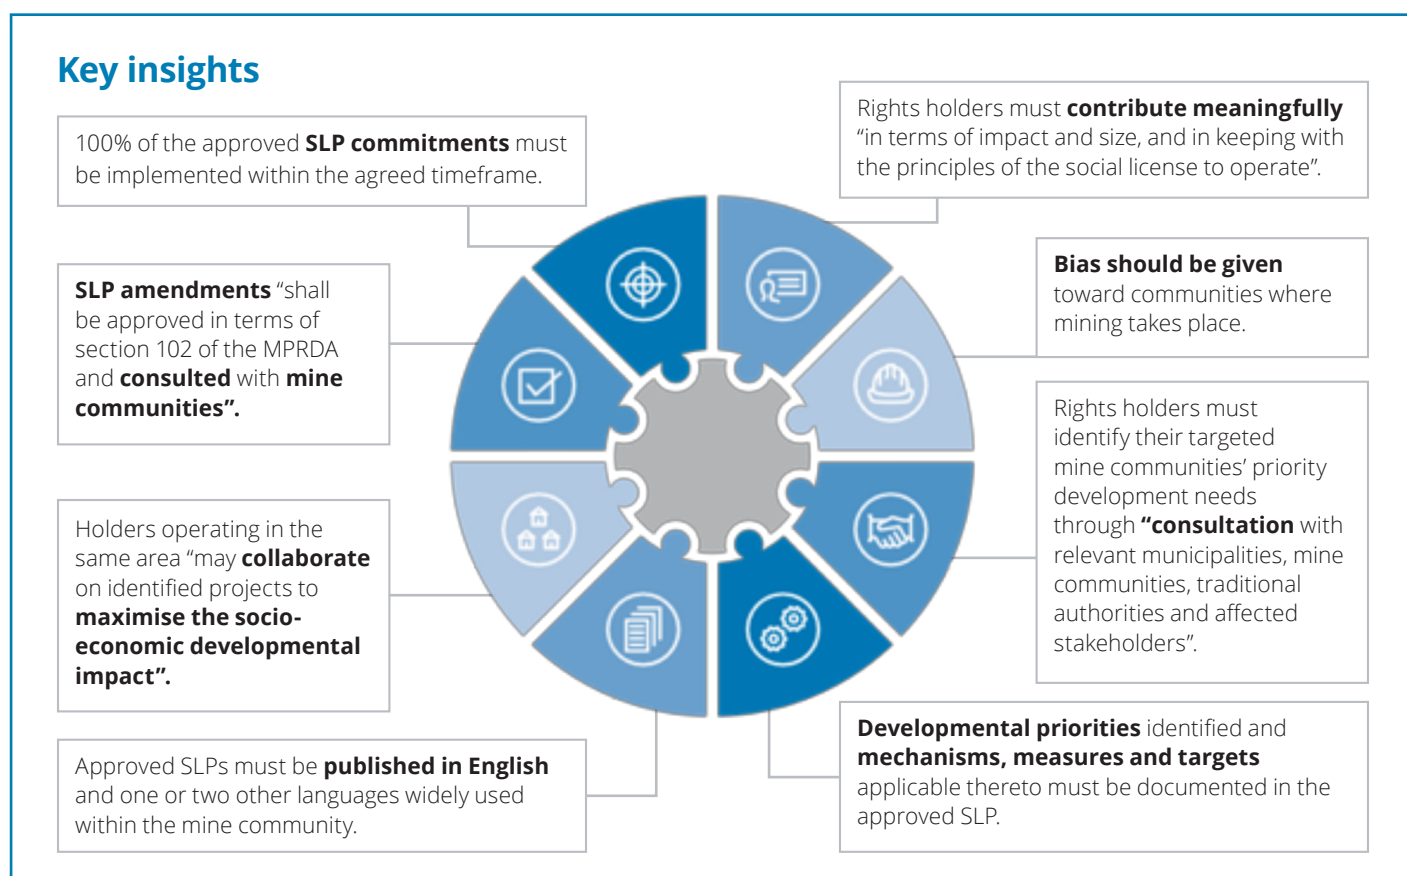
Key insights

100% of the approved **SLP commitments** must be implemented within the agreed timeframe.

Rights holders must **contribute meaningfully** "in terms of impact and size, and in keeping with the principles of the social license to operate".

**SLP amendments** "shall be approved in terms of section 102 of the MPRDA and **consulted** with **mine communities".**

**Bias should be given** toward communities where mining takes place.

Rights holders must identify their targeted mine communities' priority development needs through **"consultation** with relevant municipalities, mine communities, traditional authorities and affected stakeholders".

Holders operating in the same area "may **collaborate** on identified projects to **maximise the socio-economic developmental impact".**

**Developmental priorities** identified and **mechanisms, measures and targets** applicable thereto must be documented in the approved SLP.

Approved SLPs must be **published in English** and one or two other languages widely used within the mine community.